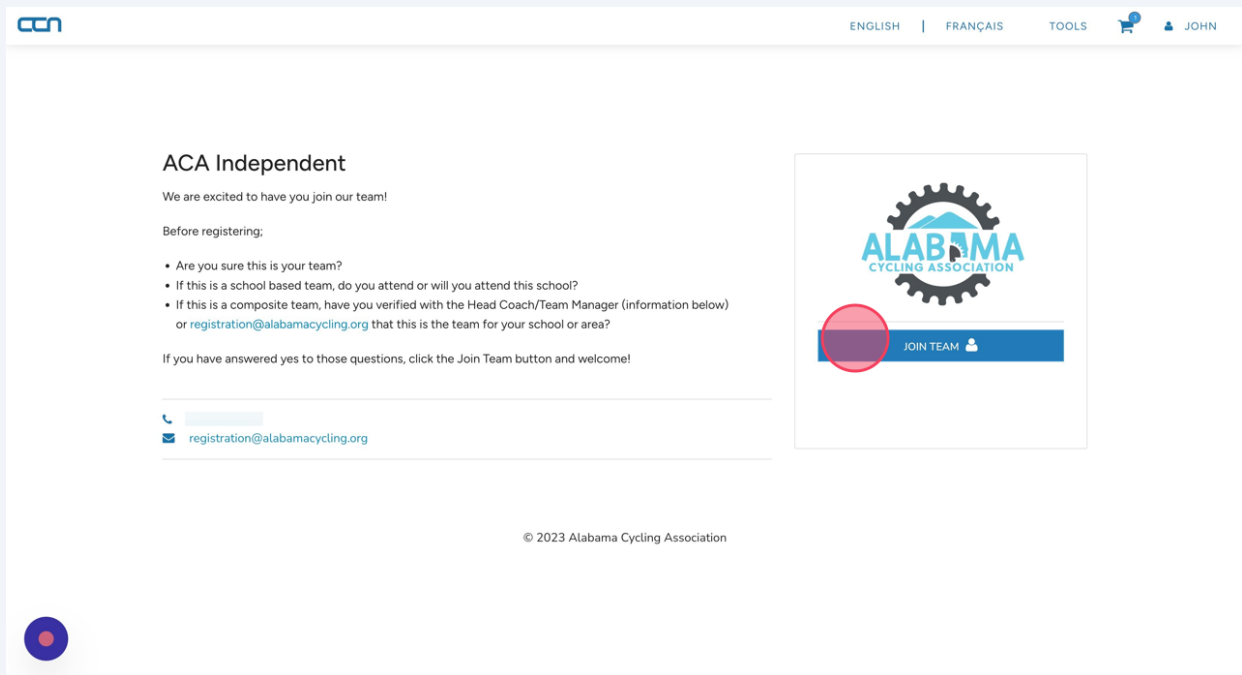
CCN

ENGLISH | FRANÇAIS TOOLS 1 JOHN

ACA Independent

We are excited to have you join our team!

Before registering;

• Are you sure this is your team?
• If this is a school based team, do you attend or will you attend this school?
• If this is a composite team, have you verified with the Head Coach/Team Manager (information below) or registration@alabamacycling.org that this is the team for your school or area?

If you have answered yes to those questions, click the Join Team button and welcome!

registration@alabamacycling.org

ALABAMA CYCLING ASSOCIATION

JOIN TEAM

© 2023 Alabama Cycling Association